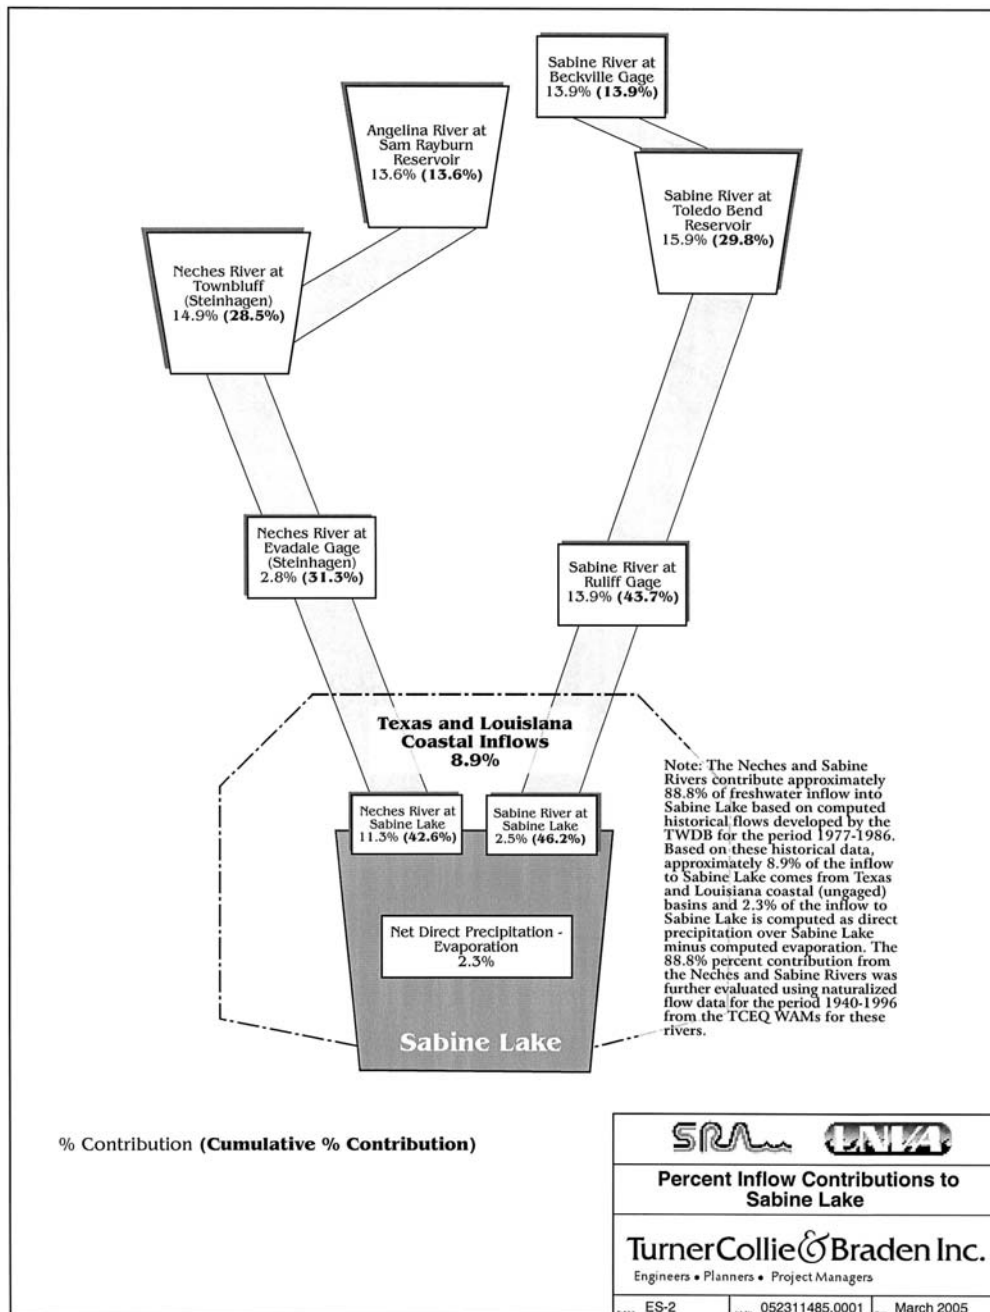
Sabine River at Beckville Gage 13.9% **(13.9%)**

Angelina River at Sam Rayburn Reservoir 13.6% **(13.6%)**

Sabine River at Toledo Bend Reservoir 15.9% **(29.8%)**

Neches River at Townbluff (Steinhagen) 14.9% **(28.5%)**

Neches River at Evadale Gage (Steinhagen) 2.8% **(31.3%)**

Sabine River at Ruliff Gage 13.9% **(43.7%)**

**Texas and Louisiana Coastal Inflows 8.9%**

Neches River at Sabine Lake 11.3% **(42.6%)**

Sabine River at Sabine Lake 2.5% **(46.2%)**

Net Direct Precipitation - Evaporation 2.3%

Sabine Lake

Note: The Neches and Sabine Rivers contribute approximately 88.8% of freshwater inflow into Sabine Lake based on computed historical flows developed by the TWDB for the period 1977-1986. Based on these historical data, approximately 8.9% of the inflow to Sabine Lake comes from Texas and Louisiana coastal (ungaged) basins and 2.3% of the inflow to Sabine Lake is computed as direct precipitation over Sabine Lake minus computed evaporation. The 88.8% percent contribution from the Neches and Sabine Rivers was further evaluated using naturalized flow data for the period 1940-1996 from the TCEQ WAMs for these rivers.

% Contribution **(Cumulative % Contribution)**

SRA LNVA

Percent Inflow Contributions to Sabine Lake

TurnerCollie&Braden Inc.

Engineers • Planners • Project Managers

ES-2 | 052311485.0001 | March 2005